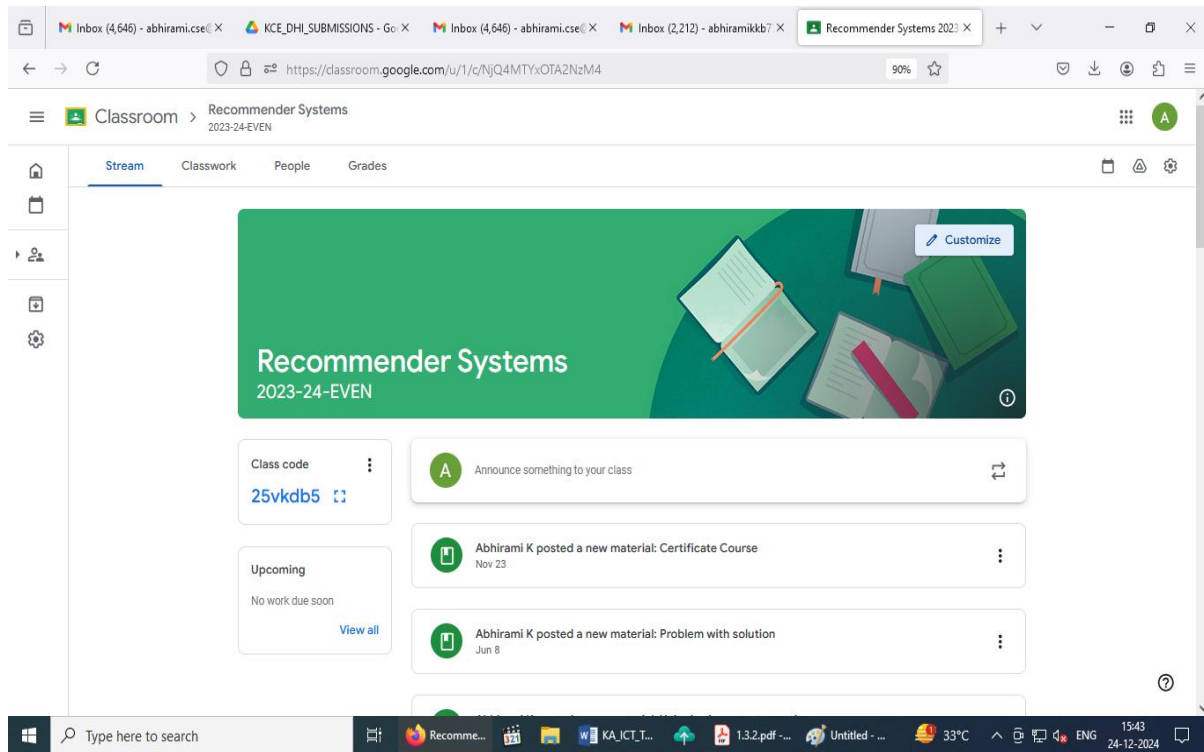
Inbox (4,646) - abhirami.cse
KCE_DHI_SUBMISSIONS - Go
Inbox (4,646) - abhirami.cse
Inbox (2,212) - abhiramikkb7
Recommender Systems 2023

https://classroom.google.com/u/1/c/NjQ4MTYxOTA2NzM4
90%

Classroom > Recommender Systems
2023-24-EVEN

A

Stream Classwork People Grades

Customize

Recommender Systems
2023-24-EVEN

Class code
25vkdb5

Upcoming
No work due soon
View all

A Announce something to your class

Abhirami K posted a new material: Certificate Course
Nov 23

Abhirami K posted a new material: Problem with solution
Jun 8

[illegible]

Type here to search
Recomme...
KA_ICT_T...
1.3.2.pdf - ...
Untitled - ...
33°C
ENG
15:43
24-12-2024